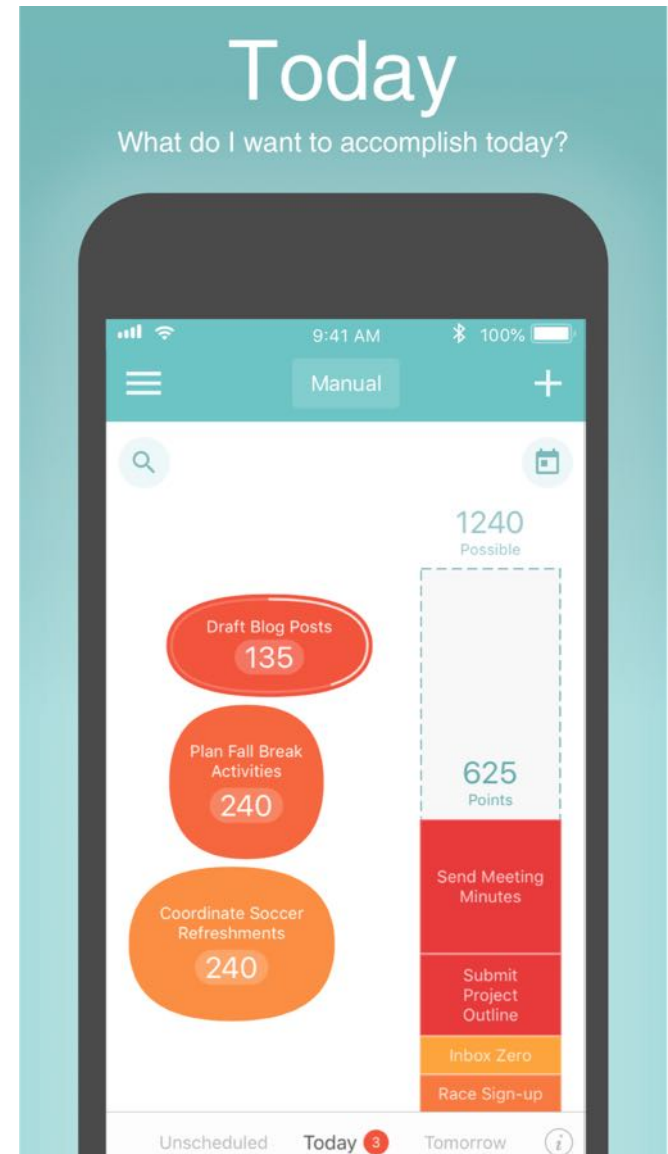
Today

What do I want to accomplish today?

9:41 AM

100%

Manual

+

1240
Possible

Draft Blog Posts
135

Plan Fall Break Activities
240

625
Points

Coordinate Soccer Refreshments
240

Send Meeting Minutes

Submit Project Outline

Inbox Zero

Race Sign-up

Unscheduled

Today 3

Tomorrow

i